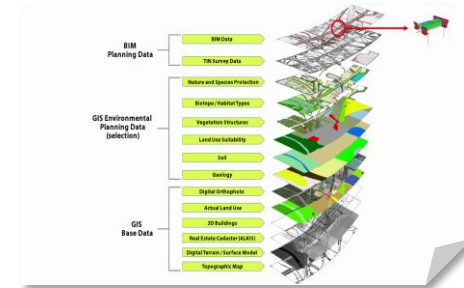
BIM Planning Data

BIM Data

TIN Survey Data

GIS Environmental Planning Data (selection)

Nature and Species Protection

Biotope / Habitat Types

Vegetation Structures

Land Use Suitability

Soil

Geology

GIS Base Data

Digital Orthophoto

Actual Land Use

3D Buildings

Real Estate Cadaster (ALKIS)

Digital Terrain / Surface Model

Topographic Map